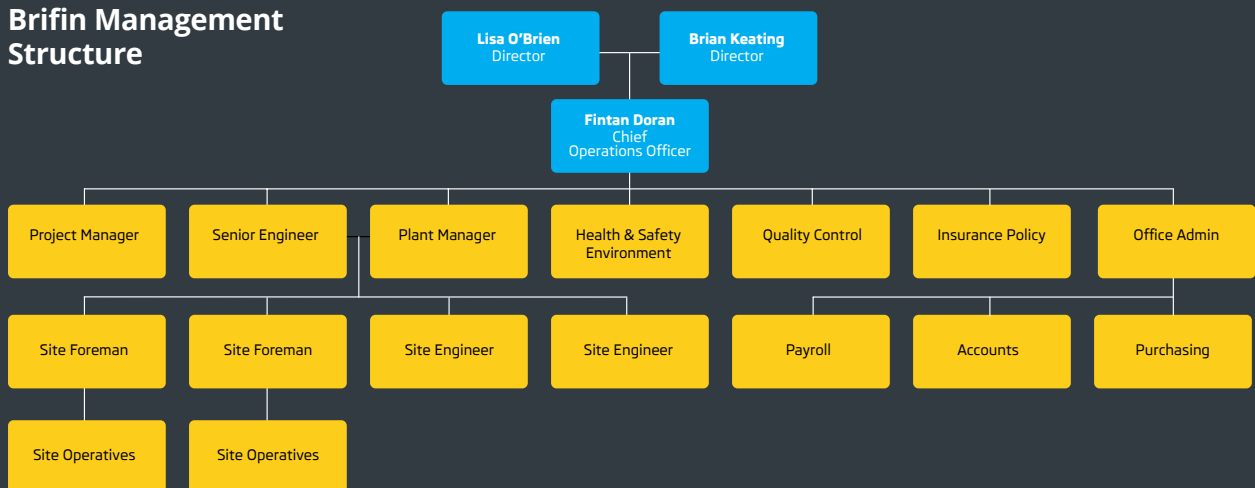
Brifin Management Structure

Lisa O'Brien
Director

Brian Keating
Director

Fintan Doran
Chief
Operations Officer

Project Manager

Senior Engineer

Plant Manager

Health & Safety
Environment

Quality Control

Insurance Policy

Office Admin

Site Foreman

Site Foreman

Site Engineer

Site Engineer

Payroll

Accounts

Purchasing

Site Operatives

Site Operatives